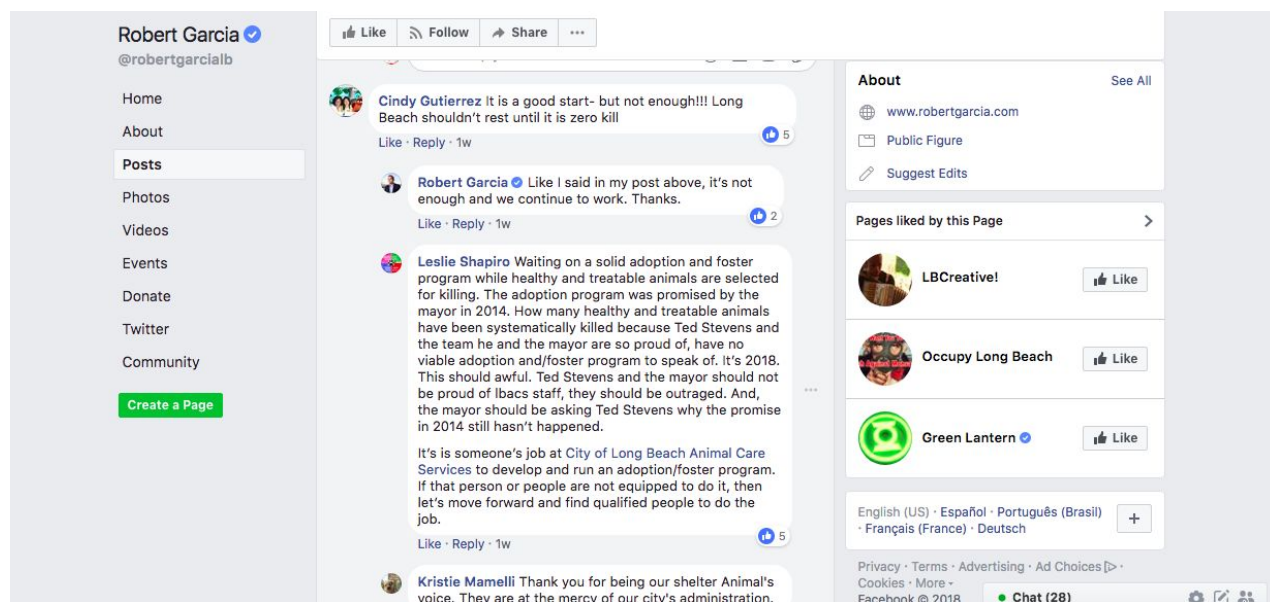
Robert Garcia
@robertgarcialb

Home
About
Posts
Photos
Videos
Events
Donate
Twitter
Community

Create a Page

Like Follow Share ···

Cindy Gutierrez It is a good start- but not enough!!! Long Beach shouldn't rest until it is zero kill
Like · Reply · 1w 5

Robert Garcia Like I said in my post above, it's not enough and we continue to work. Thanks.
Like · Reply · 1w 2

Leslie Shapiro Waiting on a solid adoption and foster program while healthy and treatable animals are selected for killing. The adoption program was promised by the mayor in 2014. How many healthy and treatable animals have been systematically killed because Ted Stevens and the team he and the mayor are so proud of, have no viable adoption and/foster program to speak of. It's 2018. This should awful. Ted Stevens and the mayor should not be proud of lbacs staff, they should be outraged. And, the mayor should be asking Ted Stevens why the promise in 2014 still hasn't happened.

It's is someone's job at City of Long Beach Animal Care Services to develop and run an adoption/foster program. If that person or people are not equipped to do it, then let's move forward and find qualified people to do the job.
Like · Reply · 1w 5

Kristie Mamelli Thank you for being our shelter Animal's voice. They are at the mercy of our city's administration.

About See All
www.robertgarcia.com
Public Figure
Suggest Edits

Pages liked by this Page
LBCreative! Like
Occupy Long Beach Like
Green Lantern Like

English (US) · Español · Português (Brasil) · Français (France) · Deutsch

Privacy · Terms · Advertising · Ad Choices · Cookies · More · Facebook © 2018

Chat (28)